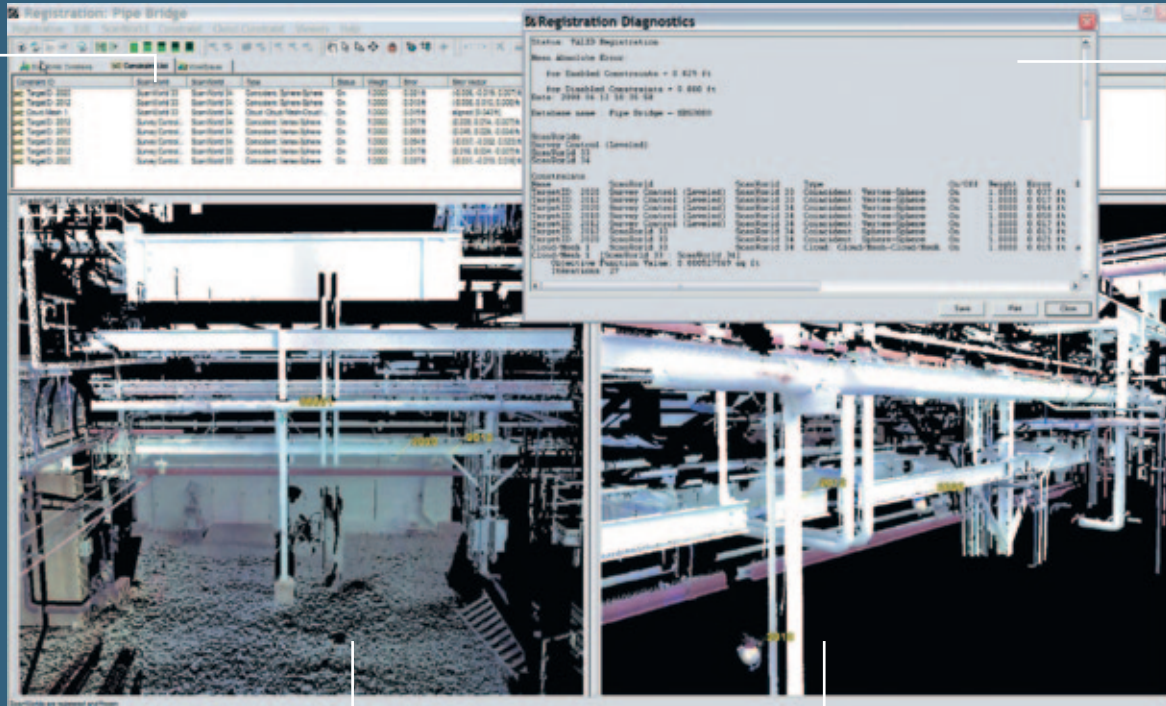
Registration: Pipe Bridge

Registration Diagnostics

Status: VALID Registration

Mean Absolute Error

For Enabled Constraints = 0.029 ft

For Disabled Constraints = 0.000 ft
Date: 2008 06 12 10 35 58

Database name: Pipe Bridge - EBS0800

ScanWorlds
Survey Control (Leveled)
ScanWorld 33
ScanWorld 34

Constraints
Name | ScanWorld | ScanWorld | Type | On/Off | Weight | Error
TargetID: 2020 | Survey Control (Leveled) | ScanWorld 33 | Coincident: Vertex-Sphere | On | 1.0000 | 0.027 ft
TargetID: 2022 | Survey Control (Leveled) | ScanWorld 33 | Coincident: Vertex-Sphere | On | 1.0000 | 0.017 ft
TargetID: 2020 | Survey Control (Leveled) | ScanWorld 34 | Coincident: Vertex-Sphere | On | 1.0000 | 0.054 ft
TargetID: 2022 | Survey Control (Leveled) | ScanWorld 34 | Coincident: Vertex-Sphere | On | 1.0000 | 0.050 ft
TargetID: 2023 | Survey Control (Leveled) | ScanWorld 34 | Coincident: Vertex-Sphere | On | 1.0000 | 0.017 ft
TargetID: 2020 | ScanWorld 33 | ScanWorld 34 | Coincident: Sphere-Sphere | On | 1.0000 | 0.015 ft
TargetID: 2022 | ScanWorld 33 | ScanWorld 34 | Coincident: Sphere-Sphere | On | 1.0000 | 0.015 ft
Cloud-Mesh 1 | ScanWorld 33 | ScanWorld 34 | Cloud: Cloud-Mesh-Cloud-Mesh | On | 1.0000 | 0.015 ft
Cloud-Mesh 1 [ScanWorld 33 ScanWorld 34]
Objective Function Value: 0.000527549 sq ft
Iterations: 27

Save | Print | Close